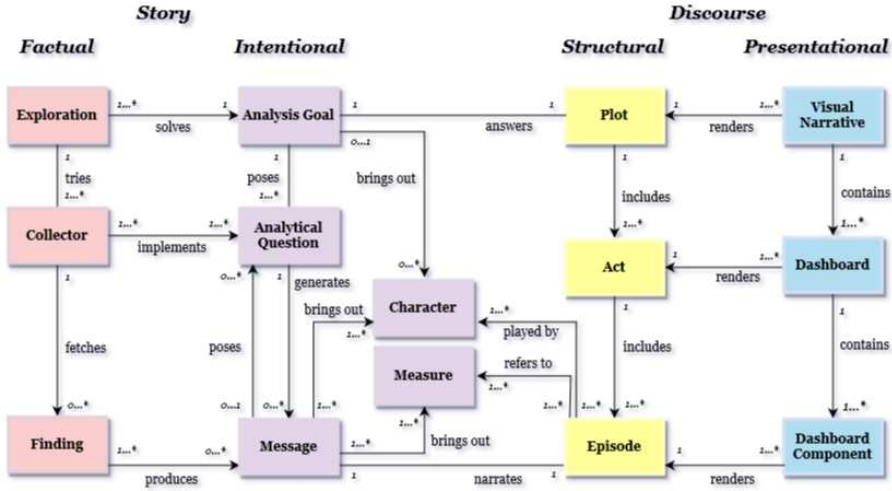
Story

Discourse

Factual

Intentional

Structural

Presentational

Exploration

1...*

solves

1

Analysis Goal

1

answers

1

Plot

1

renders

1...*

Visual Narrative

1

tries

1...*

1

poses

1...*

0...1

brings out

1

includes

1...*

1

contains

1...*

Collector

1...*

implements

1...*

Analytical Question

Act

1...*

renders

1...*

Dashboard

1

0...*

generates

0...*

1

fetches

poses

brings out

1...*

Character

1...*

played by

1

includes

1

contains

Measure

refers to

1...*

0...*

0...1

0...*

1...*

1...*

1...*

1...*

1...*

Finding

1...*

produces

0...*

Message

1...*

brings out

Episode

1

renders

1...*

Dashboard Component

1

narrates

1